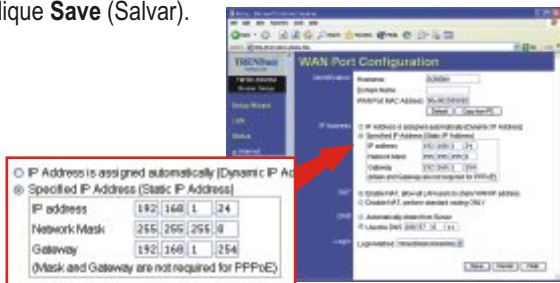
lique **Save** (Salvar).

WAN Port Configuration

TRENDnet

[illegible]

○ IP Address is assigned automatically (Dynamic IP Ad

◉ Specified IP Address (Static IP Address)

| IP address | 192 | 168 | 1 | 24 |
|---|---|---|---|---|
| Network Mask | 255 | 255 | 255 | 0 |
| Gateway | 192 | 168 | 1 | 254 |

(Mask and Gateway are not required for PPPoE)